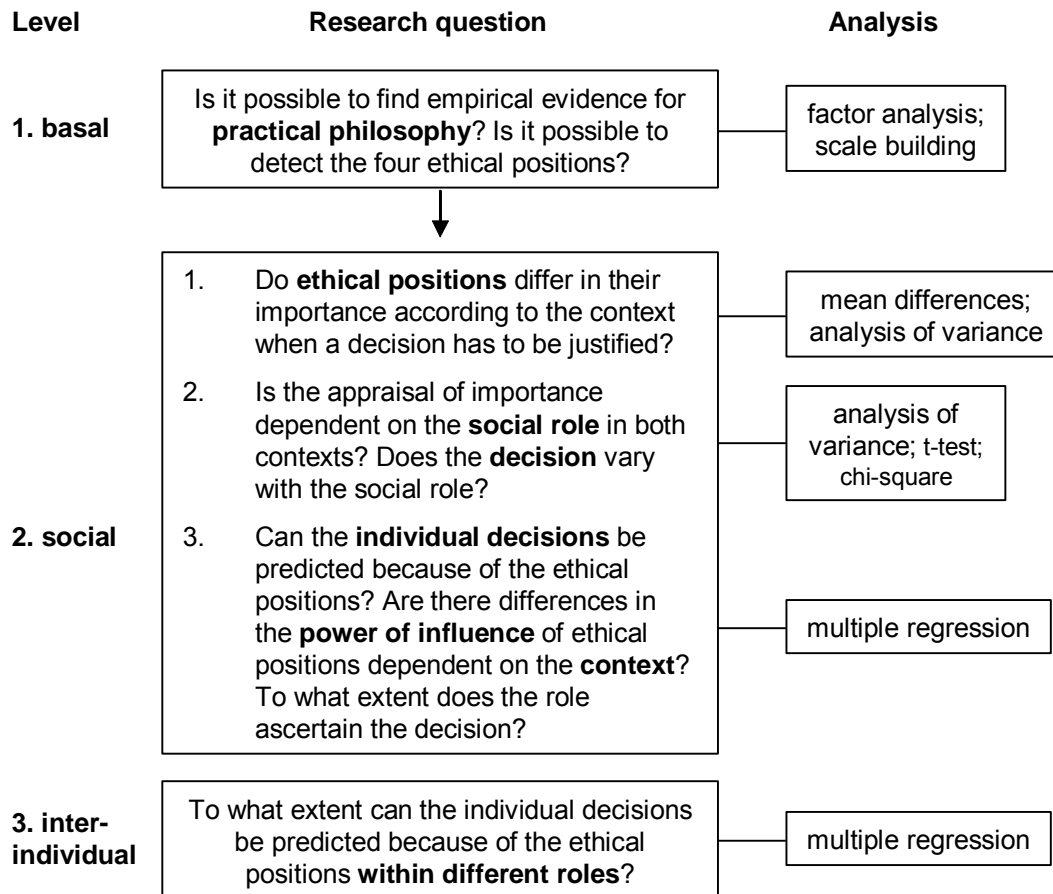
Level

Research question

Analysis

1. basal

Is it possible to find empirical evidence for practical philosophy? Is it possible to detect the four ethical positions?

factor analysis; scale building

2. social

1. Do ethical positions differ in their importance according to the context when a decision has to be justified?

mean differences; analysis of variance

2. Is the appraisal of importance dependent on the social role in both contexts? Does the decision vary with the social role?

analysis of variance; t-test; chi-square

3. Can the individual decisions be predicted because of the ethical positions? Are there differences in the power of influence of ethical positions dependent on the context? To what extent does the role ascertain the decision?

multiple regression

3. interindividual

To what extent can the individual decisions be predicted because of the ethical positions within different roles?

multiple regression